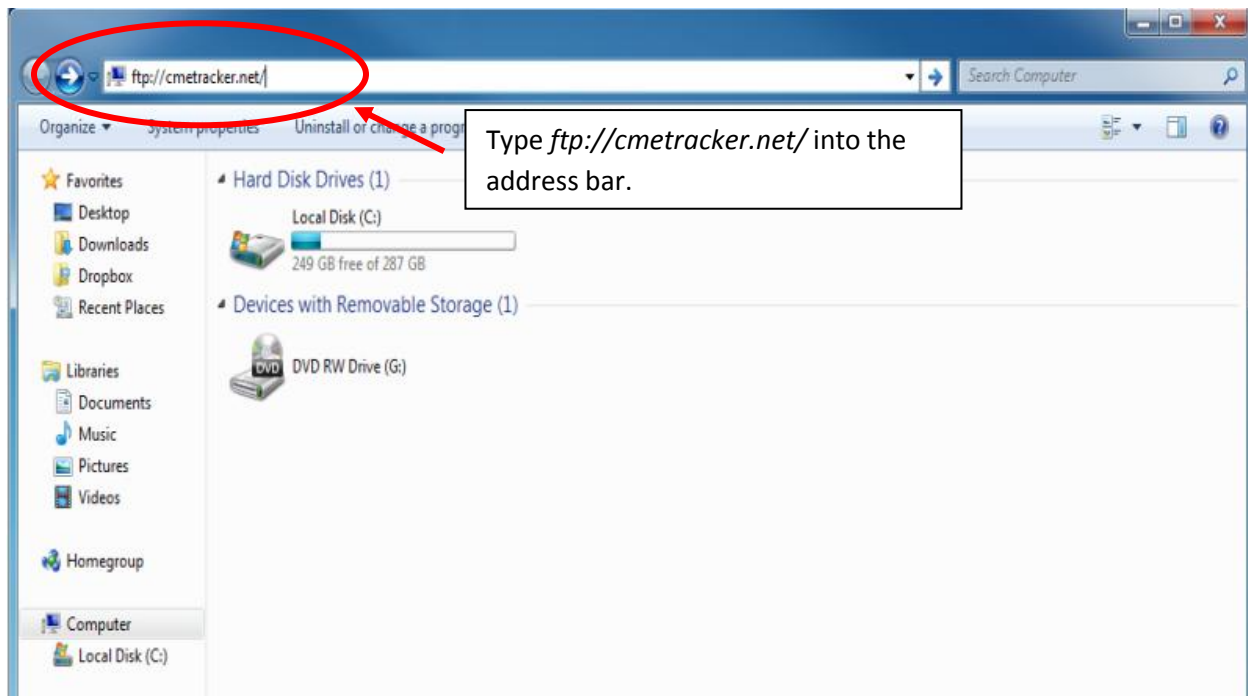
ftp://cmetracker.net/

Search Computer

Organize ▾ System properties Uninstall or change a progr

Type *ftp://cmetracker.net/* into the address bar.

Favorites
Desktop
Downloads
Dropbox
Recent Places

Libraries
Documents
Music
Pictures
Videos

Homegroup

Computer
Local Disk (C:)

Hard Disk Drives (1)

Local Disk (C:)
249 GB free of 287 GB

Devices with Removable Storage (1)

DVD
DVD RW Drive (G:)